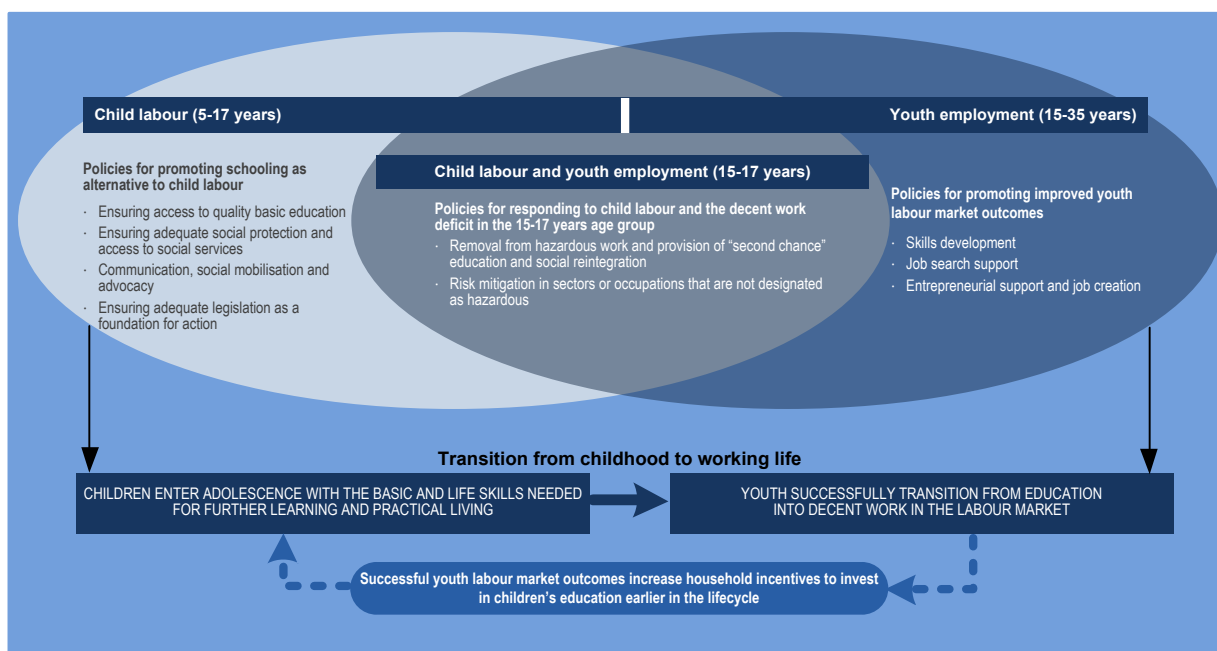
Child labour (5-17 years)

Youth employment (15-35 years)

Policies for promoting schooling as alternative to child labour

· Ensuring access to quality basic education
· Ensuring adequate social protection and access to social services
· Communication, social mobilisation and advocacy
· Ensuring adequate legislation as a foundation for action

Child labour and youth employment (15-17 years)

Policies for responding to child labour and the decent work deficit in the 15-17 years age group

· Removal from hazardous work and provision of "second chance" education and social reintegration
· Risk mitigation in sectors or occupations that are not designated as hazardous

Policies for promoting improved youth labour market outcomes

· Skills development
· Job search support
· Entrepreneurial support and job creation

Transition from childhood to working life

CHILDREN ENTER ADOLESCENCE WITH THE BASIC AND LIFE SKILLS NEEDED FOR FURTHER LEARNING AND PRACTICAL LIVING

YOUTH SUCCESSFULLY TRANSITION FROM EDUCATION INTO DECENT WORK IN THE LABOUR MARKET

Successful youth labour market outcomes increase household incentives to invest in children's education earlier in the lifecycle